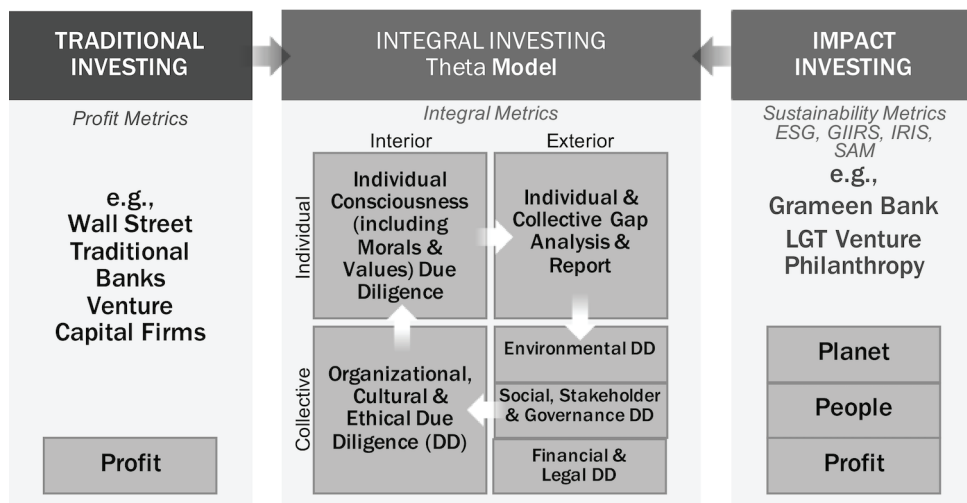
TRADITIONAL INVESTING

Profit Metrics

e.g., Wall Street Traditional Banks Venture Capital Firms

Profit

INTEGRAL INVESTING Theta Model

Integral Metrics

Interior

Exterior

Individual

Collective

Individual Consciousness (including Morals & Values) Due Diligence

Individual & Collective Gap Analysis & Report

Organizational, Cultural & Ethical Due Diligence (DD)

Environmental DD

Social, Stakeholder & Governance DD

Financial & Legal DD

IMPACT INVESTING

Sustainability Metrics ESG, GIIRS, IRIS, SAM

e.g., Grameen Bank LGT Venture Philanthropy

Planet

People

Profit